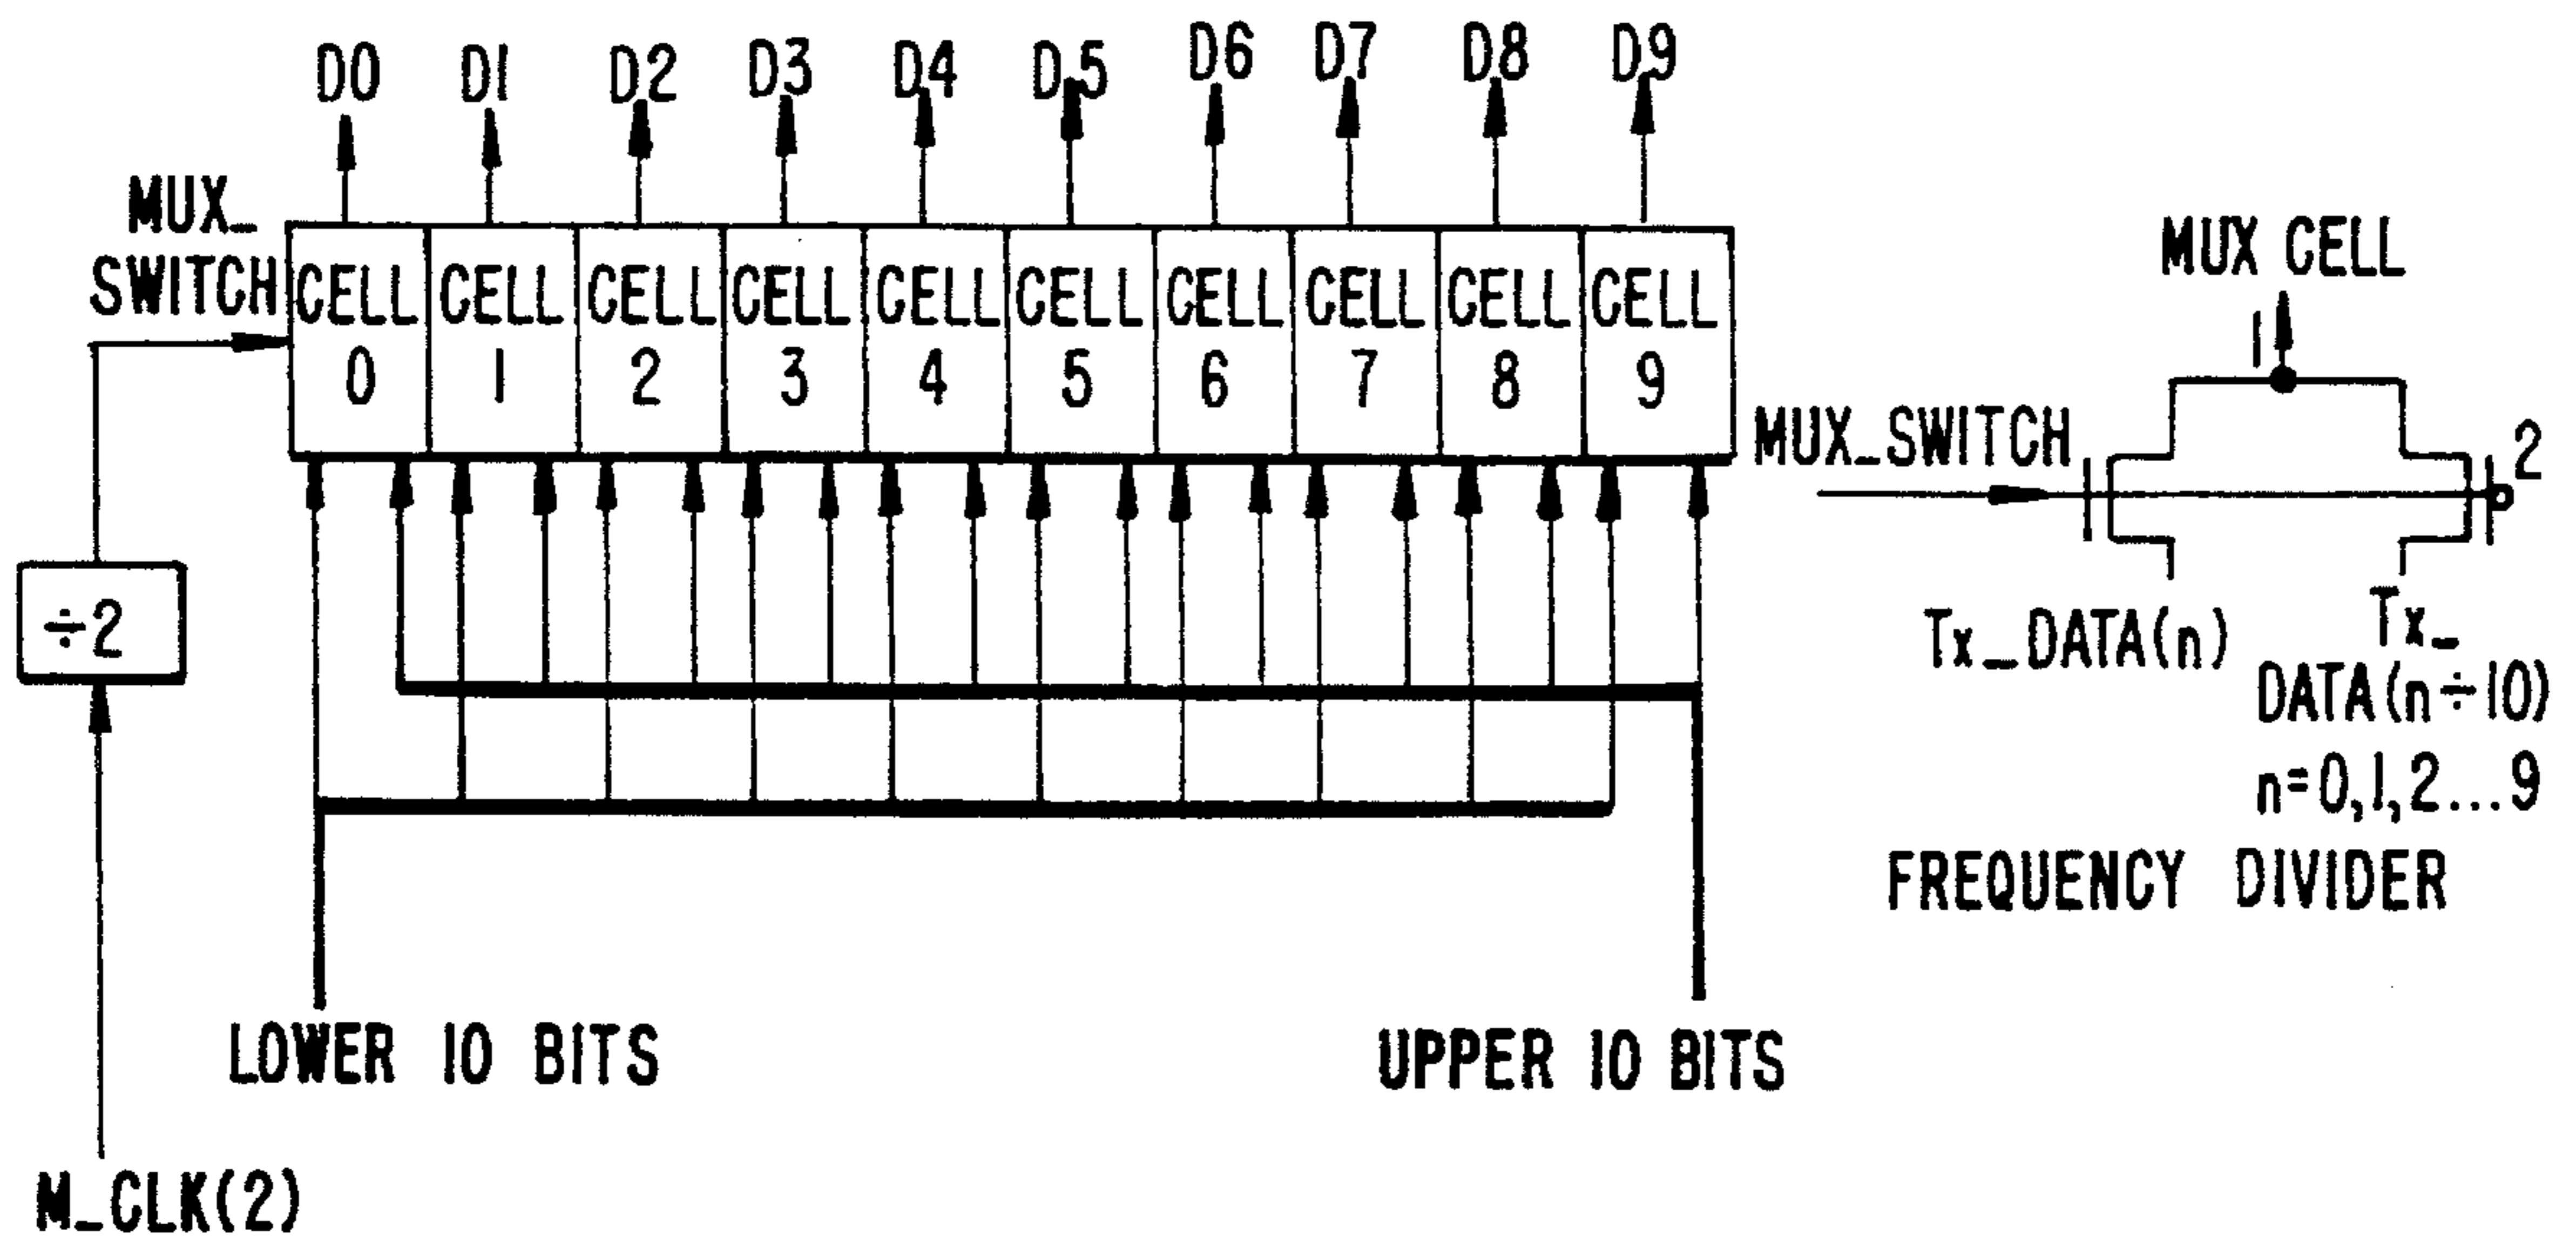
D0 D1 D2 D3 D4 D5 D6 D7 D8 D9

MUX_ SWITCH

CELL 0 | CELL 1 | CELL 2 | CELL 3 | CELL 4 | CELL 5 | CELL 6 | CELL 7 | CELL 8 | CELL 9

$\div 2$

M_CLK(2)

LOWER 10 BITS

UPPER 10 BITS

MUX CELL

1

MUX_SWITCH

2

Tx_DATA(n)

Tx_ DATA(n÷10)

n=0,1,2...9

FREQUENCY DIVIDER